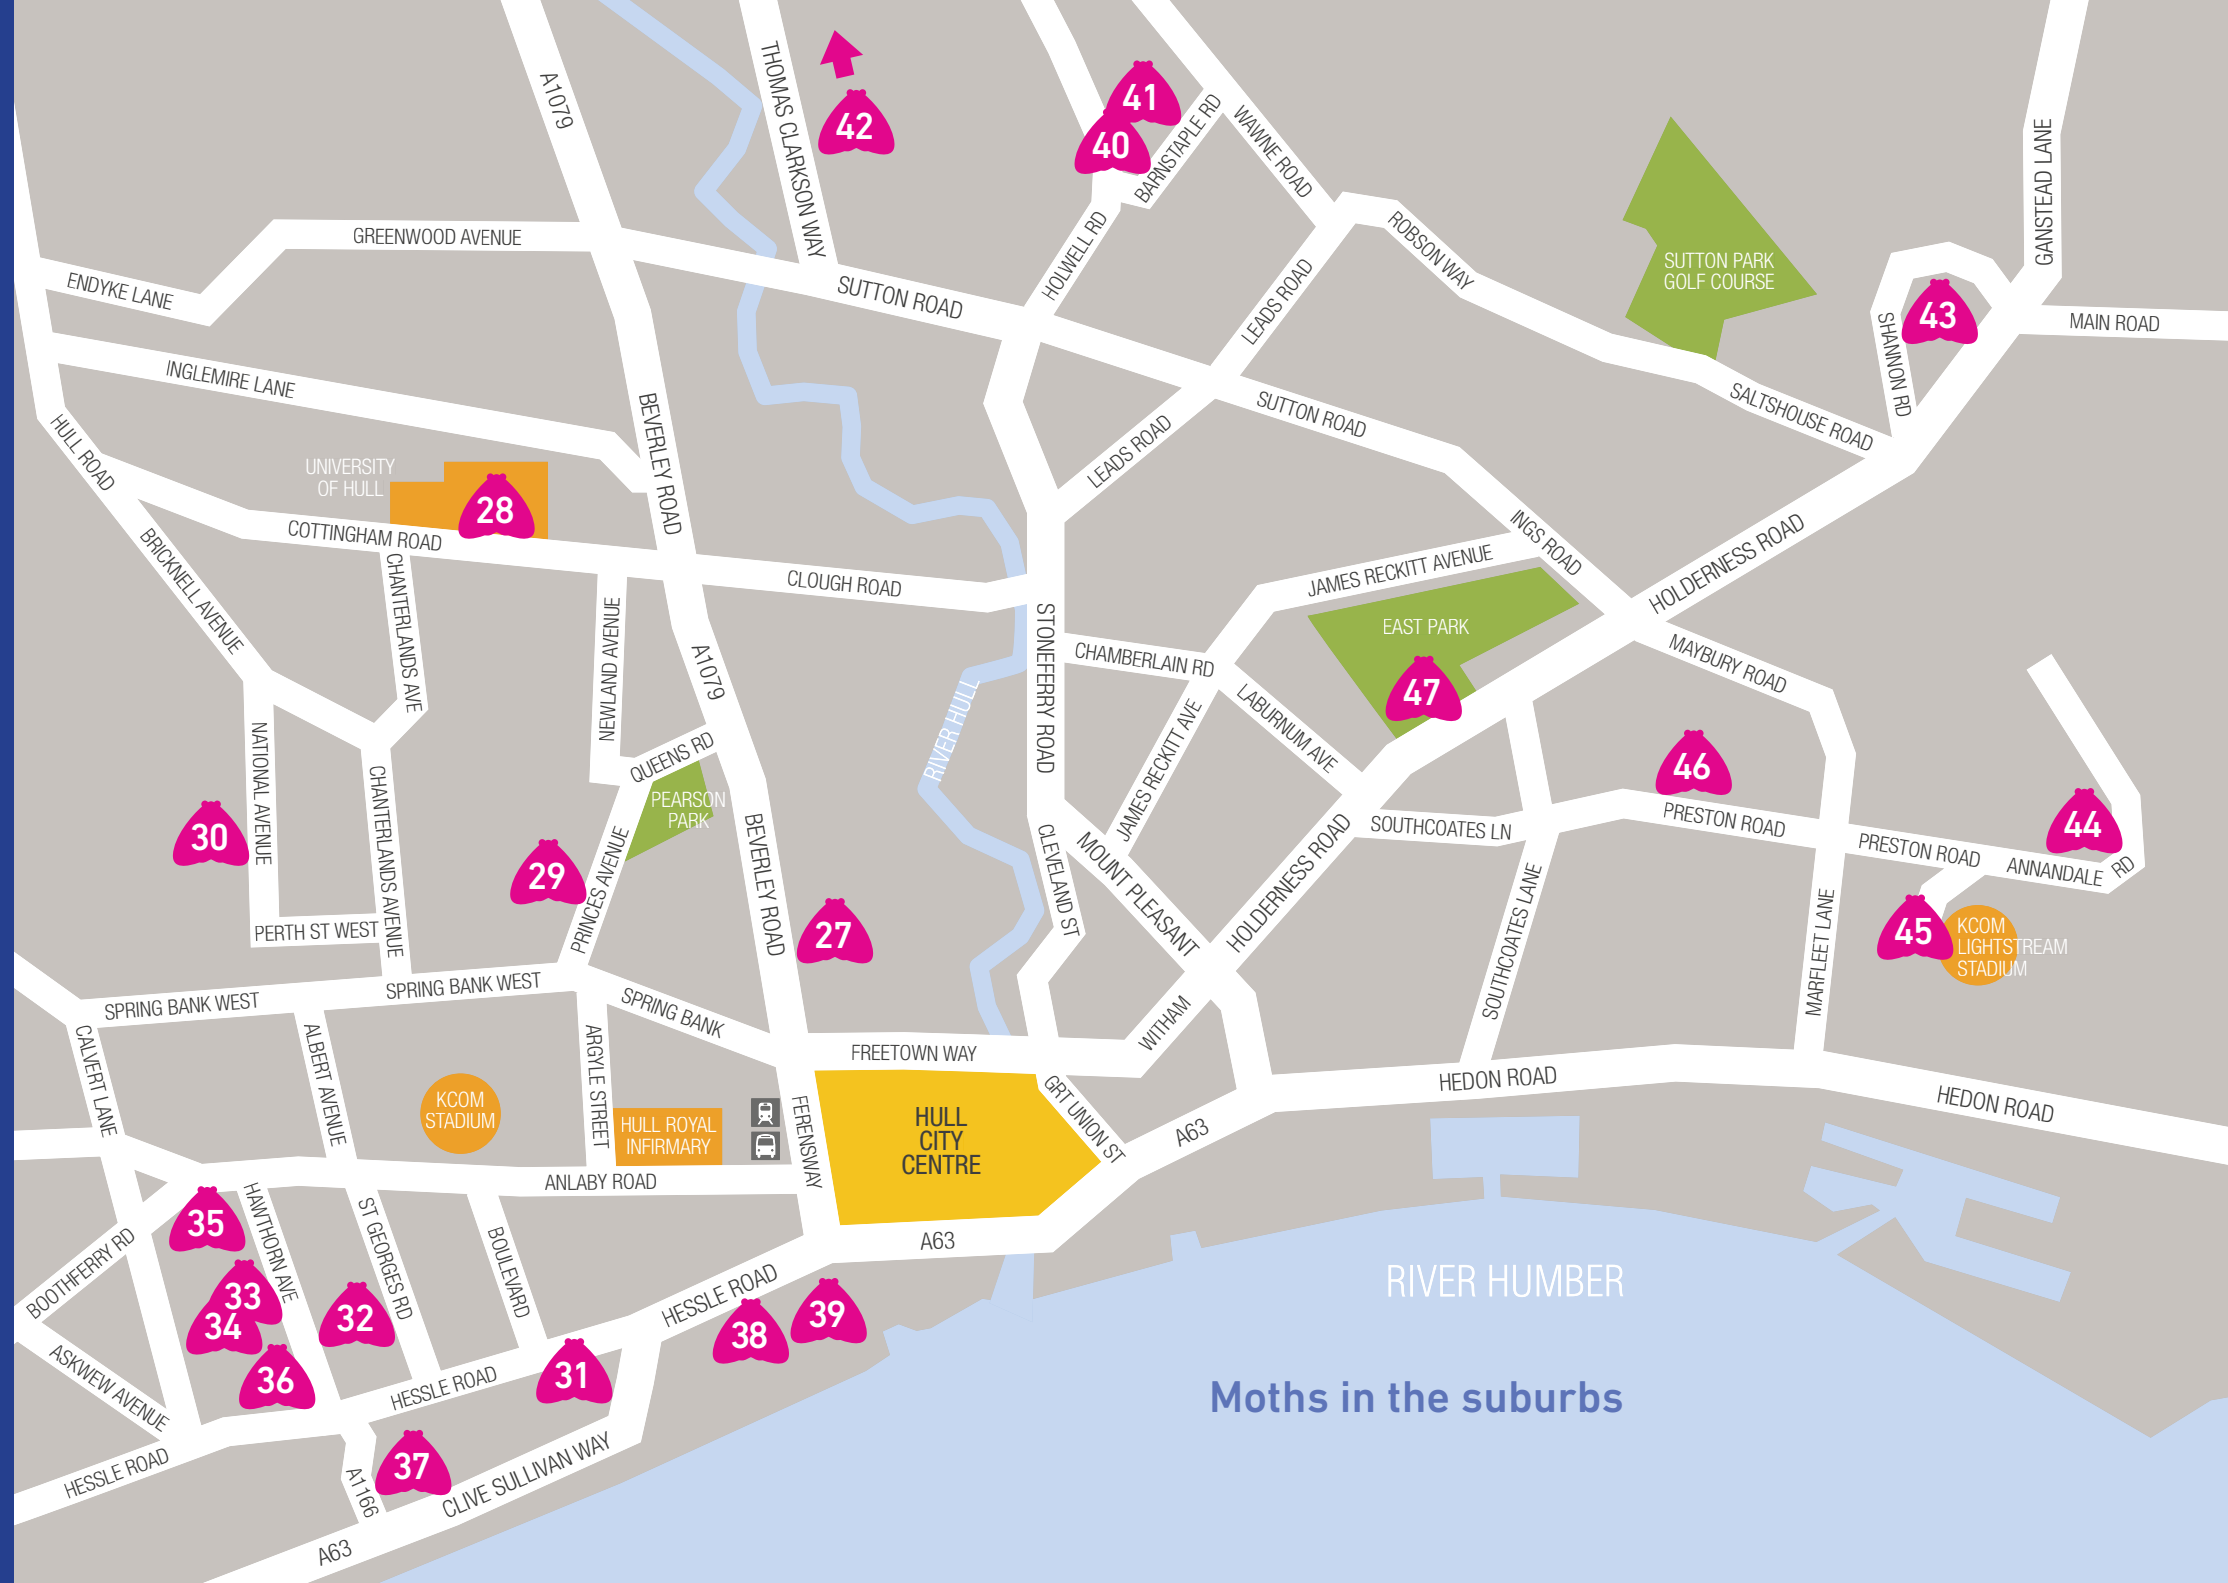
A1079
THOMAS CLARKSON WAY
42
41
40
BARNSTAPLE RD
WAWNE ROAD
GANSTEAD LANE
GREENWOOD AVENUE
ENDYKE LANE
SUTTON ROAD
HOLWELL RD
ROBSON WAY
SUTTON PARK GOLF COURSE
43
MAIN ROAD
SHANNON RD
LEADS ROAD
INGLEMIRE LANE
SALTSHOUSE ROAD
SUTTON ROAD
LEADS ROAD
HULL ROAD
UNIVERSITY OF HULL
28
BEVERLEY ROAD
COTTINGHAM ROAD
BRICKNELL AVENUE
CLOUGH ROAD
INGS ROAD
JAMES RECKITT AVENUE
HOLDERNESS ROAD
EAST PARK
CHANTERLANDS AVE
NEWLAND AVENUE
A1079
STONEFERRY ROAD
CHAMBERLAIN RD
47
MAYBURY ROAD
LABURNUM AVE
JAMES RECKITT AVE
RIVER HULL
QUEENS RD
NATIONAL AVENUE
PEARSON PARK
46
30
CHANTERLANDS AVENUE
29
PRINCES AVENUE
BEVERLEY ROAD
CLEVELAND ST
MOUNT PLEASANT
SOUTHCOATES LN
PRESTON ROAD
PRESTON ROAD
44
ANNANDALE RD
HOLDERNESS ROAD
27
PERTH ST WEST
SOUTHCOATES LANE
MARFLEET LANE
45
KCOM LIGHTSTREAM STADIUM
SPRING BANK WEST
SPRING BANK WEST
SPRING BANK
WITHAM
FREETOWN WAY
CALVERT LANE
ALBERT AVENUE
ARGYLE STREET
HEDON ROAD
HEDON ROAD
KCOM STADIUM
HULL ROYAL INFIRMARY
FERENSWAY
HULL CITY CENTRE
GRT UNION ST
A63
ANLABY ROAD
35
HAWTHORN AVE
ST GEORGES RD
BOULEVARD
A63
BOOTHFERRY RD
33
34
32
HESSLE ROAD
39
38
RIVER HUMBER
36
HESSLE ROAD
31
ASKEW AVENUE
Moths in the suburbs
37
HESSLE ROAD
A1166
CLIVE SULLIVAN WAY
A63